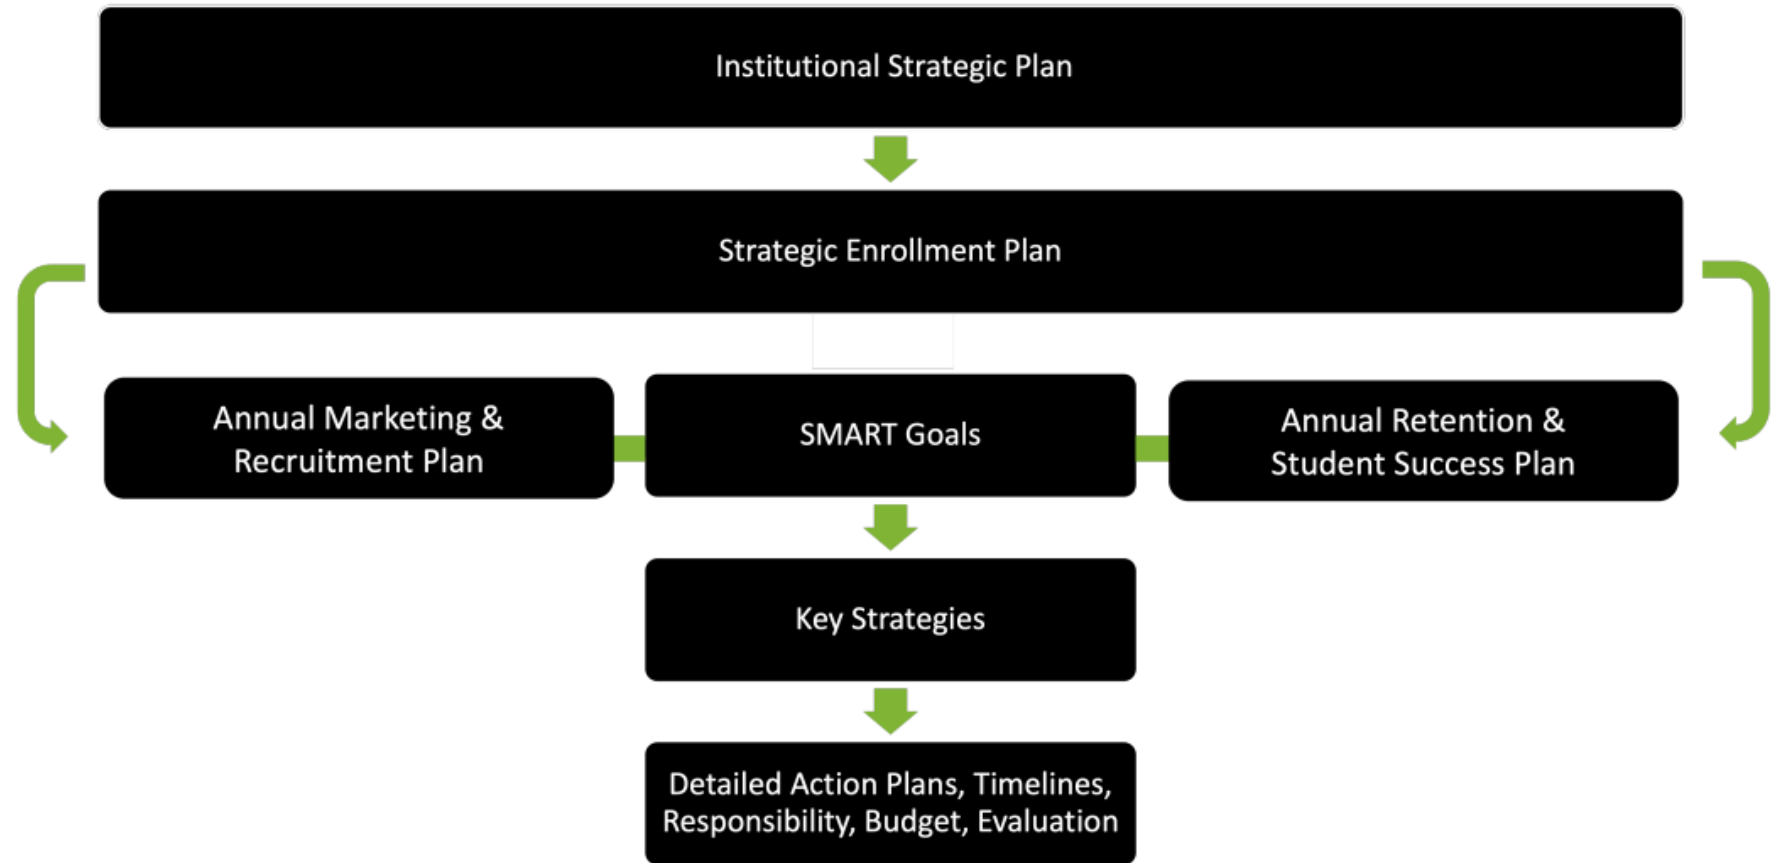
Institutional Strategic Plan

Strategic Enrollment Plan

Annual Marketing & Recruitment Plan

SMART Goals

Annual Retention & Student Success Plan

Key Strategies

Detailed Action Plans, Timelines, Responsibility, Budget, Evaluation